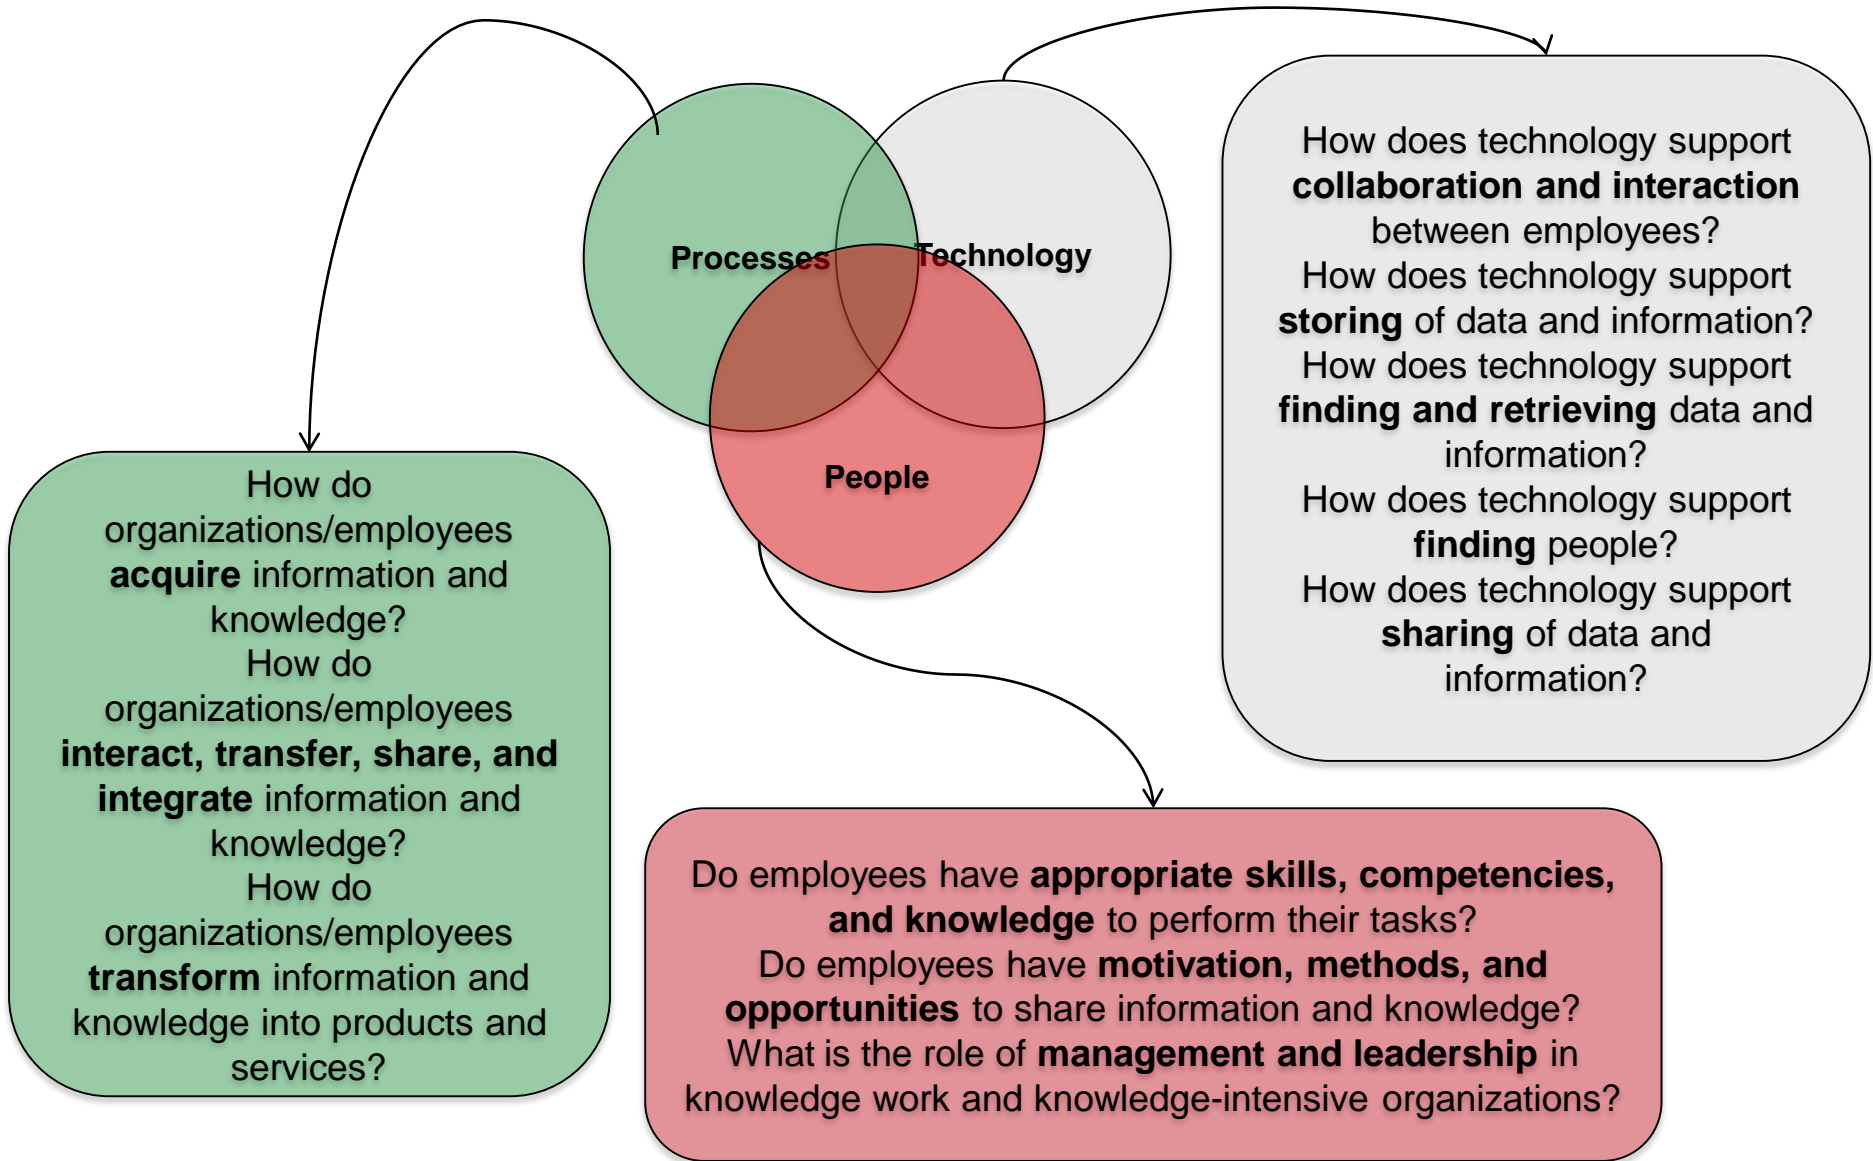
Processes

Technology

People

How does technology support **collaboration and interaction** between employees?
How does technology support **storing** of data and information?
How does technology support **finding and retrieving** data and information?
How does technology support **finding** people?
How does technology support **sharing** of data and information?

How do organizations/employees **acquire** information and knowledge?
How do organizations/employees **interact, transfer, share, and integrate** information and knowledge?
How do organizations/employees **transform** information and knowledge into products and services?

Do employees have **appropriate skills, competencies, and knowledge** to perform their tasks?
Do employees have **motivation, methods, and opportunities** to share information and knowledge?
What is the role of **management and leadership** in knowledge work and knowledge-intensive organizations?